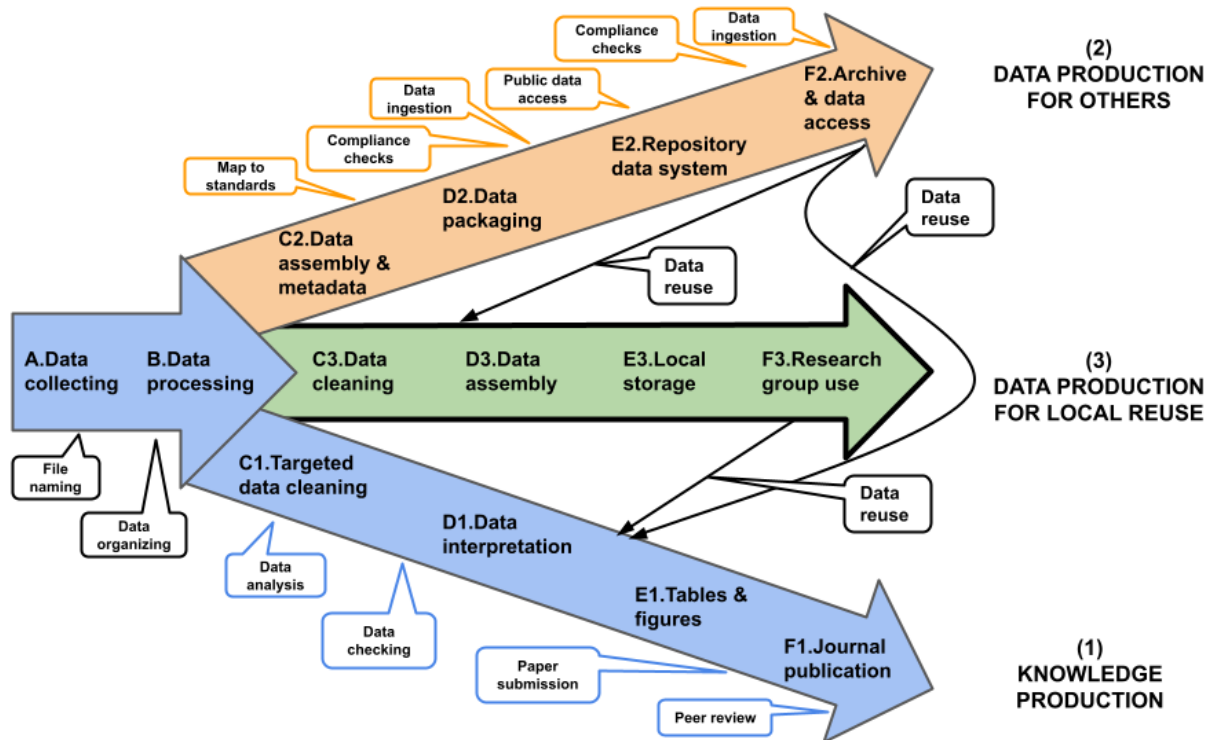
Compliance checks

Data ingestion

Data ingestion

Public data access

Compliance checks

Map to standards

(2)
DATA PRODUCTION FOR OTHERS

F2.Archive & data access

E2.Repository data system

D2.Data packaging

C2.Data assembly & metadata

Data reuse

Data reuse

A.Data collecting

B.Data processing

C3.Data cleaning

D3.Data assembly

E3.Local storage

F3.Research group use

(3)
DATA PRODUCTION FOR LOCAL REUSE

File naming

Data organizing

C1.Targeted data cleaning

Data reuse

D1.Data interpretation

Data analysis

Data checking

E1.Tables & figures

F1.Journal publication

Paper submission

Peer review

(1)
KNOWLEDGE PRODUCTION